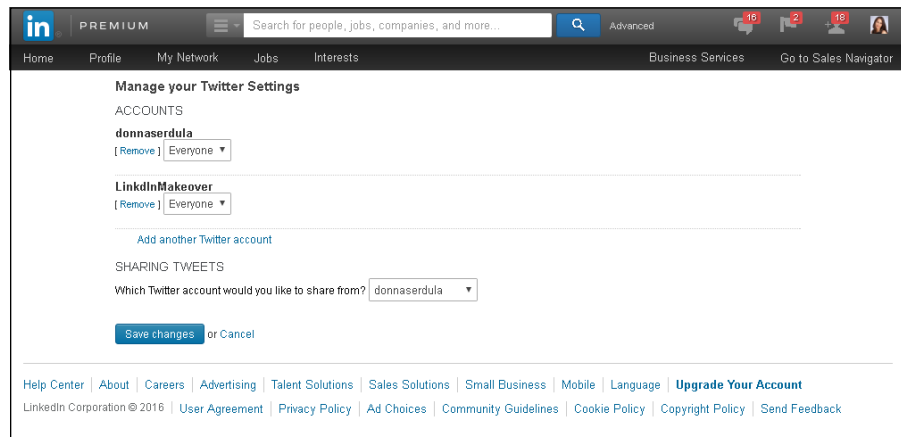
in PREMIUM

Search for people, jobs, companies, and more...

Advanced

16 2 18

Home Profile My Network Jobs Interests Business Services Go to Sales Navigator

Manage your Twitter Settings

ACCOUNTS

donnaserdula
[ Remove ] Everyone ▼

LinkdInMakeover
[ Remove ] Everyone ▼

Add another Twitter account

SHARING TWEETS

Which Twitter account would you like to share from? donnaserdula ▼

Save changes or Cancel

Help Center | About | Careers | Advertising | Talent Solutions | Sales Solutions | Small Business | Mobile | Language | Upgrade Your Account

LinkedIn Corporation © 2016 | User Agreement | Privacy Policy | Ad Choices | Community Guidelines | Cookie Policy | Copyright Policy | Send Feedback